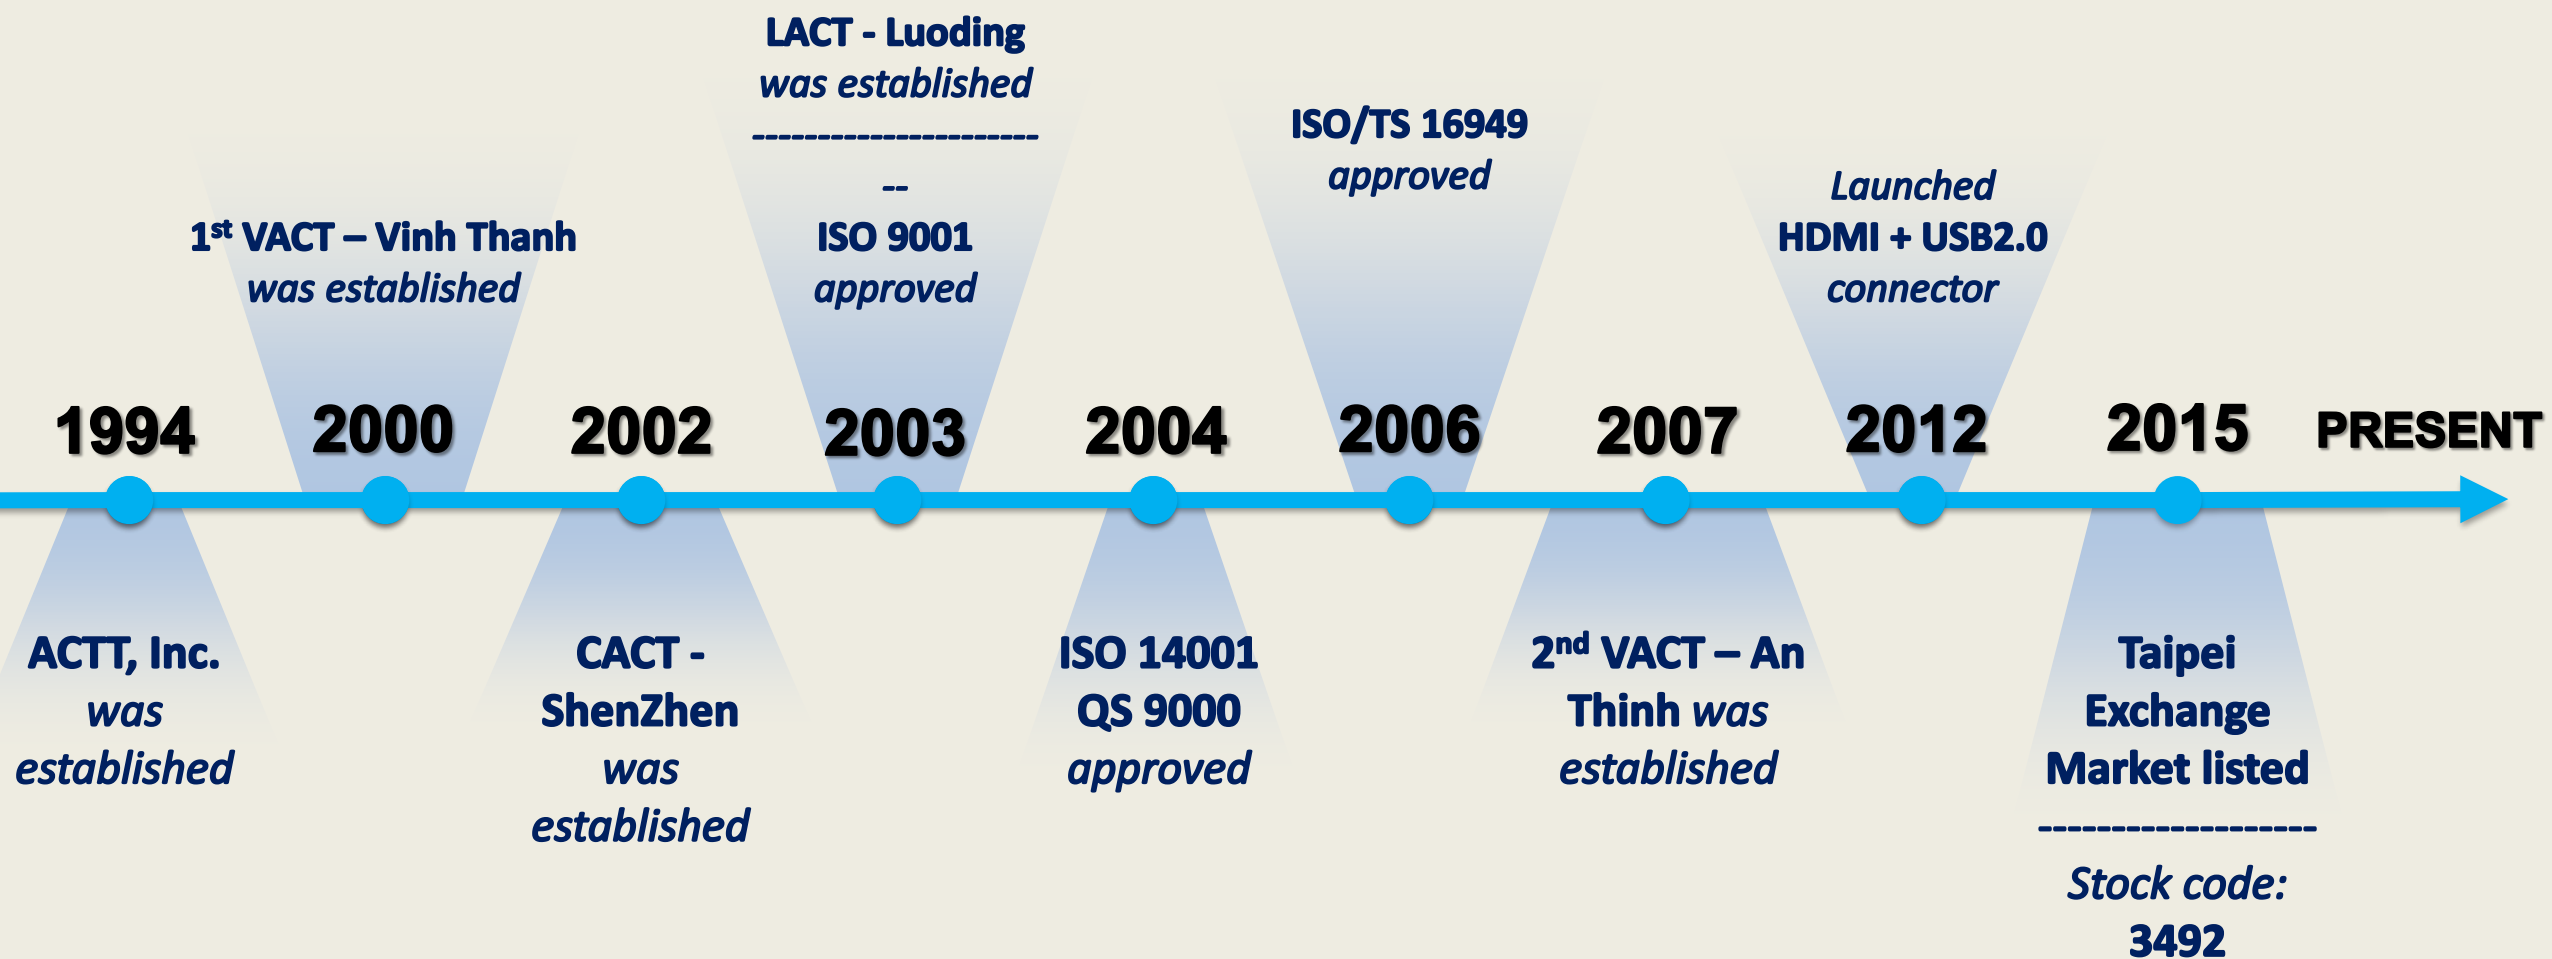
LACT - Luoding
was established
------------------------
--
ISO 9001
approved

1$^{st}$ VACT – Vinh Thanh
was established

ISO/TS 16949
approved

Launched
HDMI + USB2.0
connector

1994 2000 2002 2003 2004 2006 2007 2012 2015 PRESENT

ACTT, Inc.
was
established

CACT -
ShenZhen
was
established

ISO 14001
QS 9000
approved

2$^{nd}$ VACT – An
Thinh was
established

Taipei
Exchange
Market listed
--------------------
Stock code:
3492